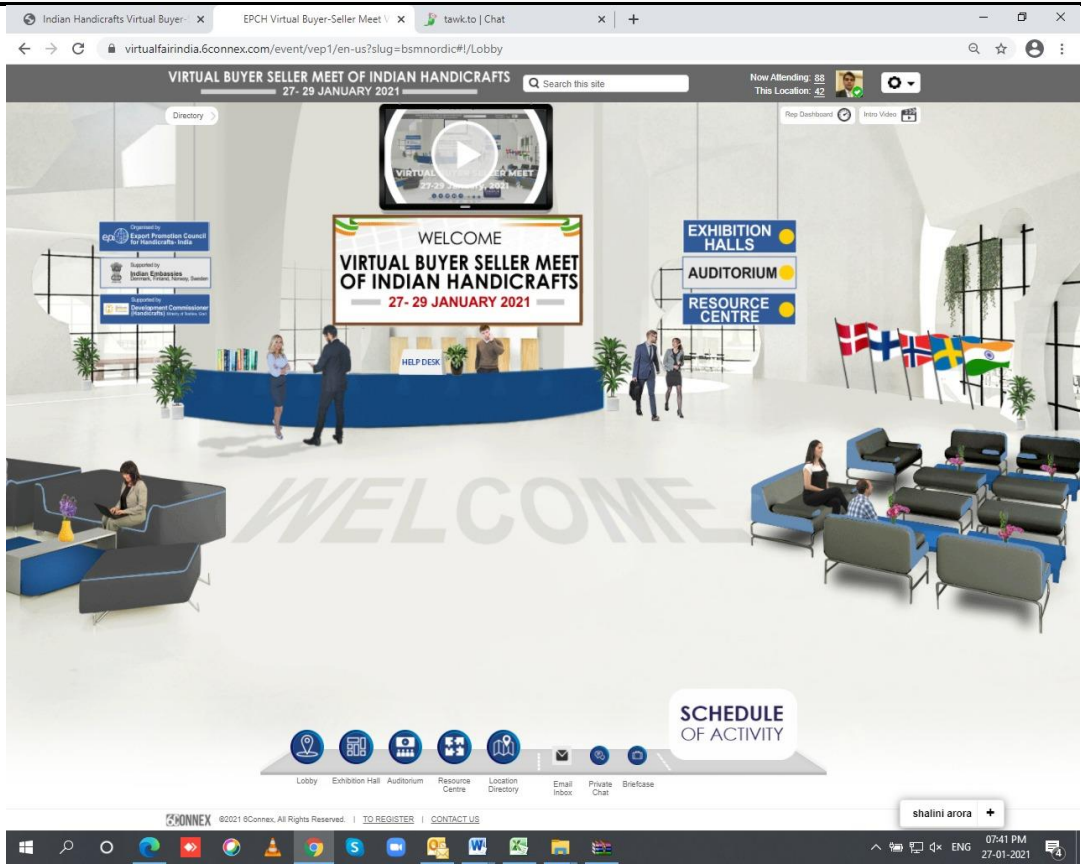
Indian Handicrafts Virtual Buyer- ×
EPCH Virtual Buyer-Seller Meet ×
tawk.to | Chat ×
+

virtualfairindia.6connex.com/event/vep1/en-us?slug=bsmnordic#!/Lobby

VIRTUAL BUYER SELLER MEET OF INDIAN HANDICRAFTS
27- 29 JANUARY 2021

Search this site

Now Attending: 88
This Location: 42

Directory

Rep Dashboard
Intro Video

VIRTUAL BUYER SELLER MEET
27-29 JANUARY 2021

Organised by
Export Promotion Council for Handicrafts- India

Supported by
Indian Embassies
Denmark, Finland, Norway, Sweden

Supported by
Development Commissioner (Handicrafts)

WELCOME
VIRTUAL BUYER SELLER MEET OF INDIAN HANDICRAFTS
27- 29 JANUARY 2021

EXHIBITION HALLS
AUDITORIUM
RESOURCE CENTRE

HELP DESK

WELCOME

SCHEDULE OF ACTIVITY

Lobby
Exhibition Hall
Auditorium
Resource Centre
Location Directory
Email Inbox
Private Chat
Briefcase

6CONNEX ©2021 6Connex, All Rights Reserved. | TO REGISTER | CONTACT US

shalini arora +

ENG
07:41 PM
27-01-2021
4